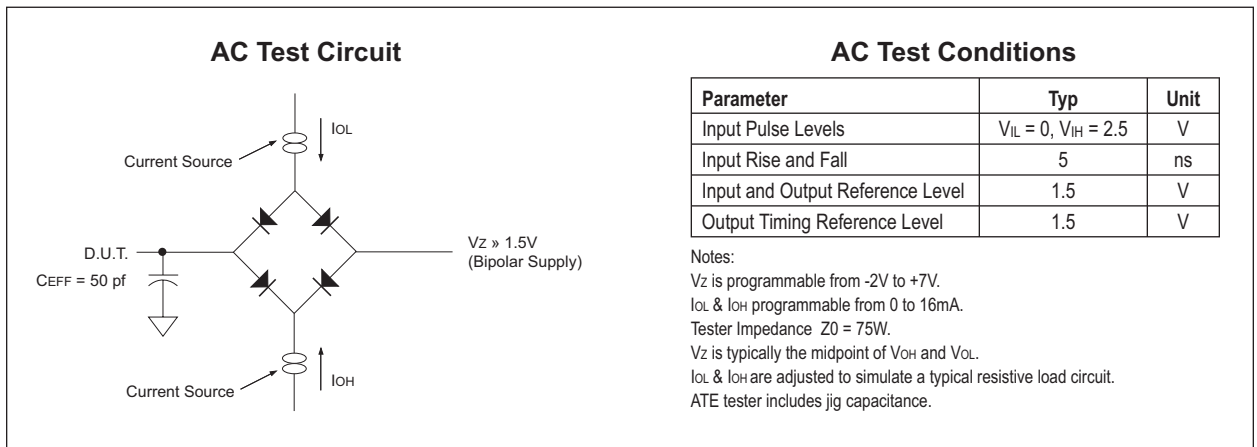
AC Test Circuit

IOL

Current Source

D.U.T.

CEFF = 50 pf

Vz » 1.5V
(Bipolar Supply)

Current Source

IOH

AC Test Conditions

| Parameter | Typ | Unit |
|---|---|---|
| Input Pulse Levels | $V_{IL}$ = 0, $V_{IH}$ = 2.5 | V |
| Input Rise and Fall | 5 | ns |
| Input and Output Reference Level | 1.5 | V |
| Output Timing Reference Level | 1.5 | V |

Notes:
Vz is programmable from -2V to +7V.
IOL & IOH programmable from 0 to 16mA.
Tester Impedance Z0 = 75W.
Vz is typically the midpoint of VOH and VOL.
IOL & IOH are adjusted to simulate a typical resistive load circuit.
ATE tester includes jig capacitance.